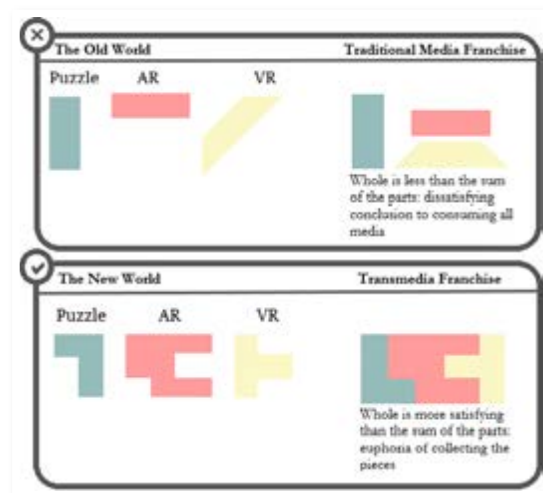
The Old World

Traditional Media Franchise

Puzzle

AR

VR

Whole is less than the sum of the parts: dissatisfying conclusion to consuming all media

The New World

Transmedia Franchise

Puzzle

AR

VR

Whole is more satisfying than the sum of the parts: euphoria of collecting the pieces